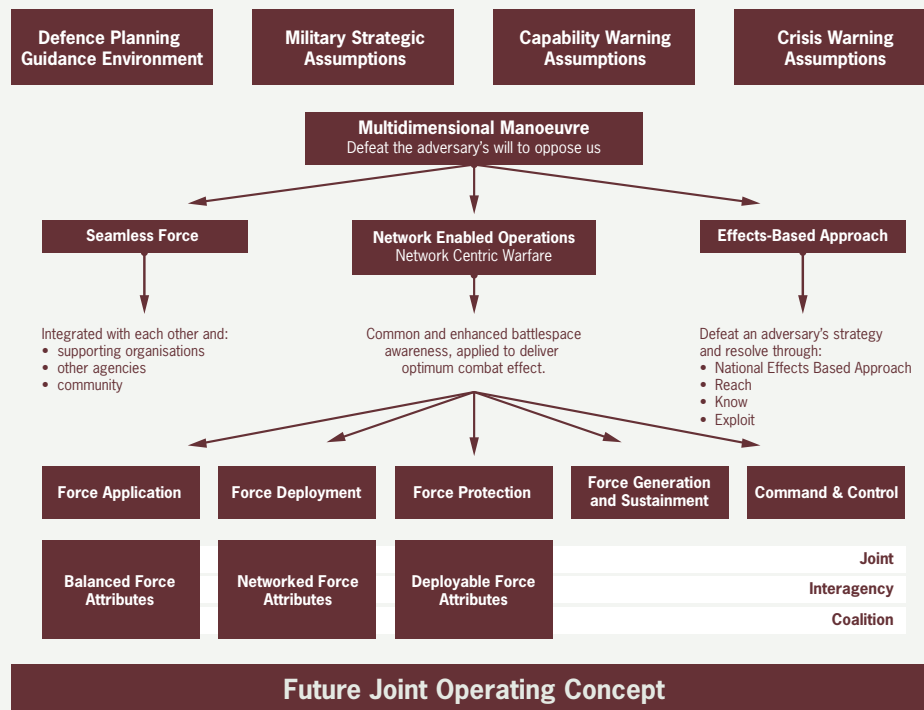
Defence Planning Guidance Environment

Military Strategic Assumptions

Capability Warning Assumptions

Crisis Warning Assumptions

Multidimensional Manoeuvre
Defeat the adversary's will to oppose us

Seamless Force

Network Enabled Operations
Network Centric Warfare

Effects-Based Approach

Integrated with each other and:
• supporting organisations
• other agencies
• community

Common and enhanced battlespace awareness, applied to deliver optimum combat effect.

Defeat an adversary's strategy and resolve through:
• National Effects Based Approach
• Reach
• Know
• Exploit

Force Application

Force Deployment

Force Protection

Force Generation and Sustainment

Command & Control

Balanced Force Attributes

Networked Force Attributes

Deployable Force Attributes

Joint

Interagency

Coalition

Future Joint Operating Concept